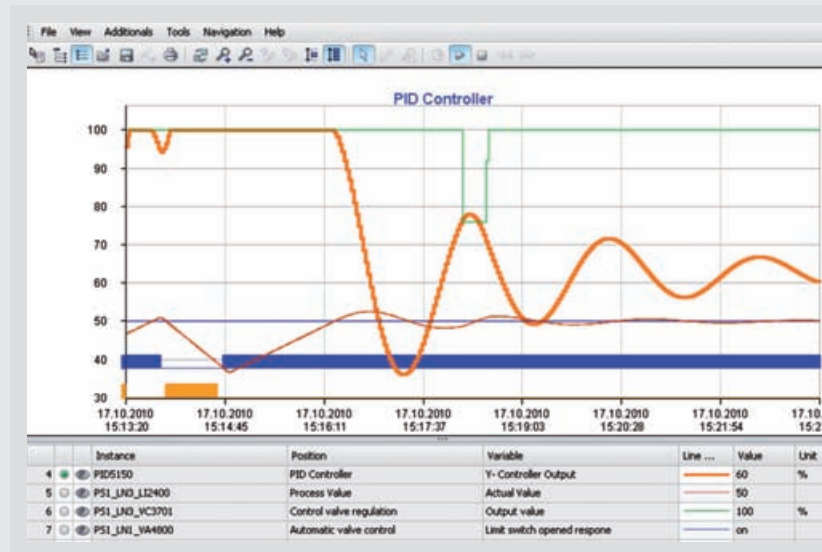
File View Additionals Tools Navigation Help

PID Controller

100
90
80
70
60
50
40
30

17.10.2010 15:13:20
17.10.2010 15:14:45
17.10.2010 15:16:11
17.10.2010 15:17:37
17.10.2010 15:19:03
17.10.2010 15:20:28
17.10.2010 15:21:54
17.10.2010 15:2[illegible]

| | Instance | Position | Variable | Line ... | Value | Unit |
|---|---|---|---|---|---|---|
| 4 | PID5150 | PID Controller | Y- Controller Output | | 60 | % |
| 5 | PS1_LN3_LI2400 | Process Value | Actual Value | | 50 | |
| 6 | PS1_LN3_VC3701 | Control valve regulation | Output value | | 100 | % |
| 7 | PS1_LN1_VA4800 | Automatic valve control | Limit switch opened respone | | on | |